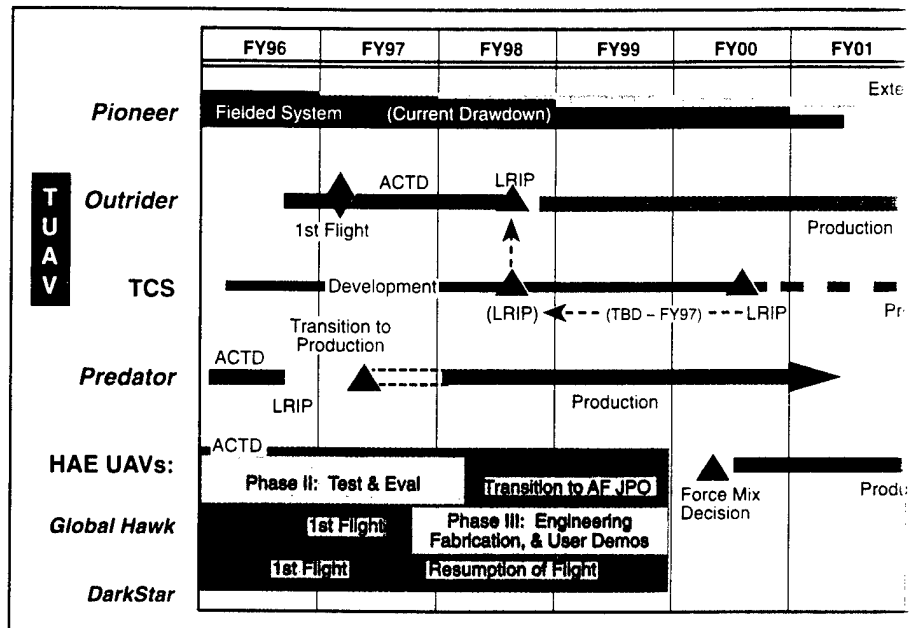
| FY96 | FY97 | FY98 | FY99 | FY00 | FY01 |
|---|---|---|---|---|---|

Exte

Pioneer

Fielded System (Current Drawdown)

T U A V

Outrider

ACTD

LRIP

1st Flight

Production

TCS

Development

(LRIP) ◄- - - (TBD – FY97) - - - LRIP

Pr

Transition to Production

ACTD

Predator

LRIP

Production

ACTD

HAE UAVs:

Phase II: Test & Eval

Transition to AF JPO

Force Mix Decision

Produ

Global Hawk

1st Flight

Phase III: Engineering Fabrication, & User Demos

1st Flight

Resumption of Flight

DarkStar